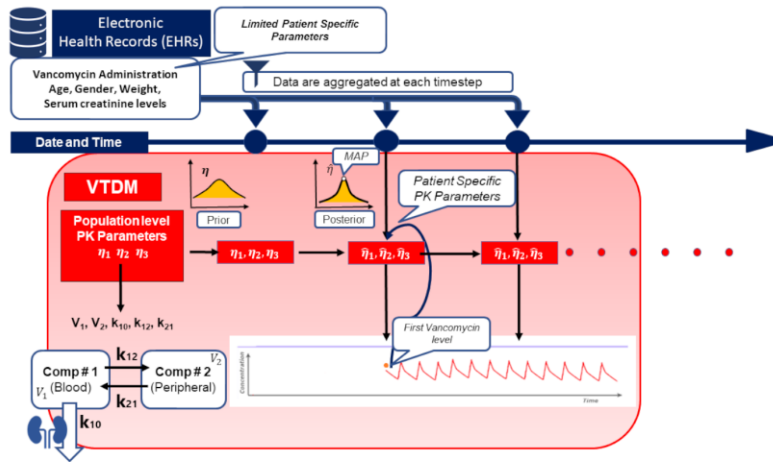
Electronic Health Records (EHRs)

Limited Patient Specific Parameters

Vancomycin Administration
Age, Gender, Weight, Serum creatinine levels

Data are aggregated at each timestep

Date and Time

VTDM

$\eta$

Prior

MAP

$\hat{\eta}$

Posterior

Patient Specific PK Parameters

Population level PK Parameters
$\eta_1$ $\eta_2$ $\eta_3$

$\eta_1, \eta_2, \eta_3$

$\hat{\eta}_1, \hat{\eta}_2, \hat{\eta}_3$

$\hat{\eta}_1, \hat{\eta}_2, \hat{\eta}_3$

$V_1$, $V_2$, $k_{10}$, $k_{12}$, $k_{21}$

First Vancomycin level

Concentration

Time

Comp # 1
$V_1$ (Blood)

$k_{12}$

$k_{21}$

Comp # 2
$V_2$
(Peripheral)

$k_{10}$